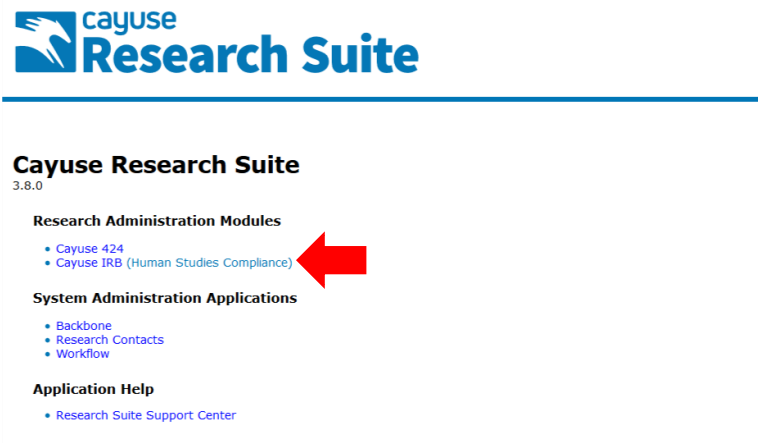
cayuse
Research Suite

Cayuse Research Suite
3.8.0

Research Administration Modules

- Cayuse 424
- Cayuse IRB (Human Studies Compliance)

System Administration Applications

- Backbone
- Research Contacts
- Workflow

Application Help

- Research Suite Support Center